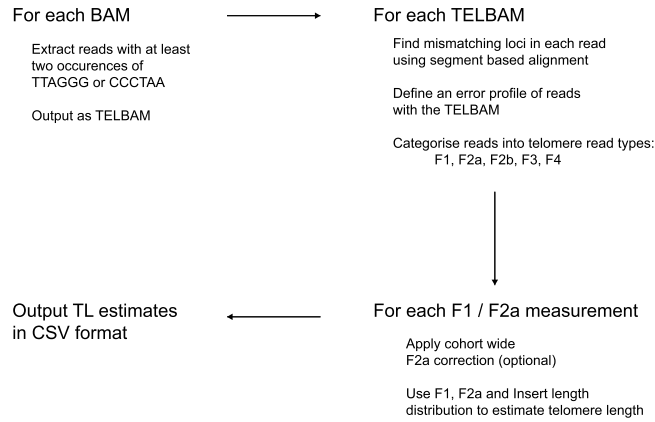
For each BAM

Extract reads with at least two occurences of TTAGGG or CCCTAA

Output as TELBAM

For each TELBAM

Find mismatching loci in each read using segment based alignment

Define an error profile of reads with the TELBAM

Categorise reads into telomere read types:
F1, F2a, F2b, F3, F4

For each F1 / F2a measurement

Apply cohort wide F2a correction (optional)

Use F1, F2a and Insert length distribution to estimate telomere length

Output TL estimates in CSV format